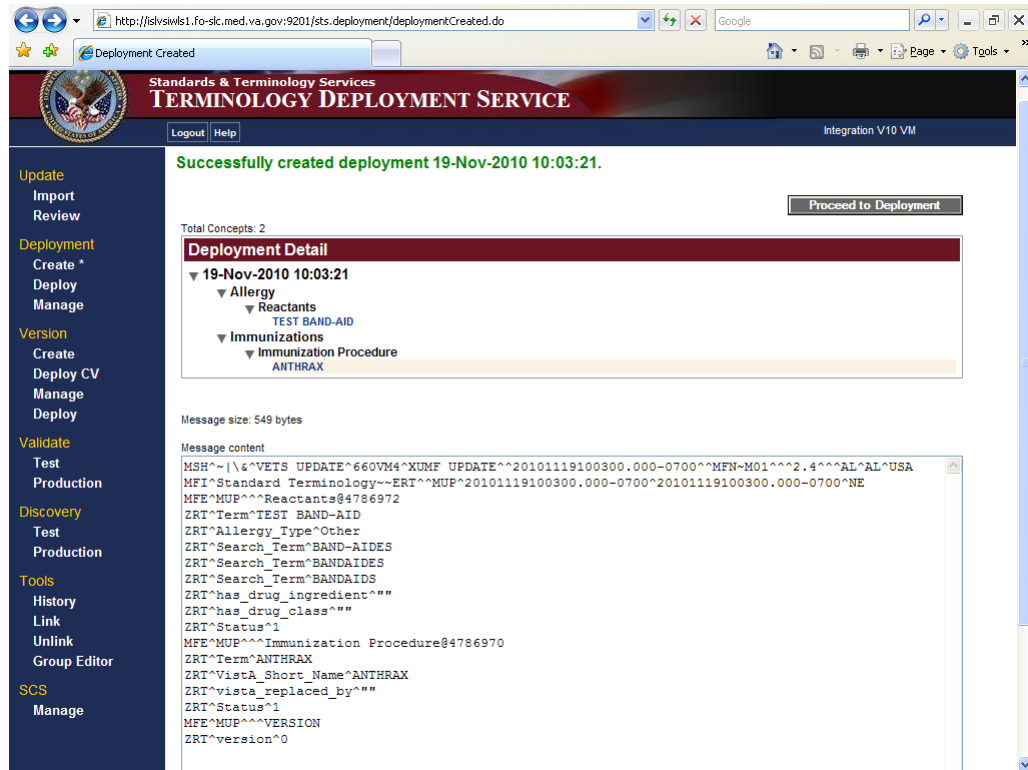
http://islvsiwls1.fo-slc.med.va.gov:9201/sts.deployment/deploymentCreated.do

Google

Deployment Created

Page ▾ Tools ▾

Standards & Terminology Services
TERMINOLOGY DEPLOYMENT SERVICE

Logout Help

Integration V10 VM

Update
Import
Review
Deployment
Create *
Deploy
Manage
Version
Create
Deploy CV
Manage
Deploy
Validate
Test
Production
Discovery
Test
Production
Tools
History
Link
Unlink
Group Editor
SCS
Manage

Successfully created deployment 19-Nov-2010 10:03:21.

Proceed to Deployment

Total Concepts: 2

Deployment Detail
19-Nov-2010 10:03:21
Allergy
Reactants
TEST BAND-AID
Immunizations
Immunization Procedure
ANTHRAX

Message size: 549 bytes

Message content

MSH^~|\&^VETS UPDATE^660VM4^XUMF UPDATE^^20101119100300.000-0700^^MFN~M01^^^2.4^^^AL^AL^USA
MFI^Standard Terminology~~ERT^^MUP^20101119100300.000-0700^20101119100300.000-0700^NE
MFE^MUP^^^Reactants@4786972
ZRT^Term^TEST BAND-AID
ZRT^Allergy_Type^Other
ZRT^Search_Term^BAND-AIDES
ZRT^Search_Term^BANDAIDES
ZRT^Search_Term^BANDAIDS
ZRT^has_drug_ingredient^""
ZRT^has_drug_class^""
ZRT^Status^1
MFE^MUP^^^Immunization Procedure@4786970
ZRT^Term^ANTHRAX
ZRT^VistA_Short_Name^ANTHRAX
ZRT^vista_replaced_by^""
ZRT^Status^1
MFE^MUP^^^VERSION
ZRT^version^0